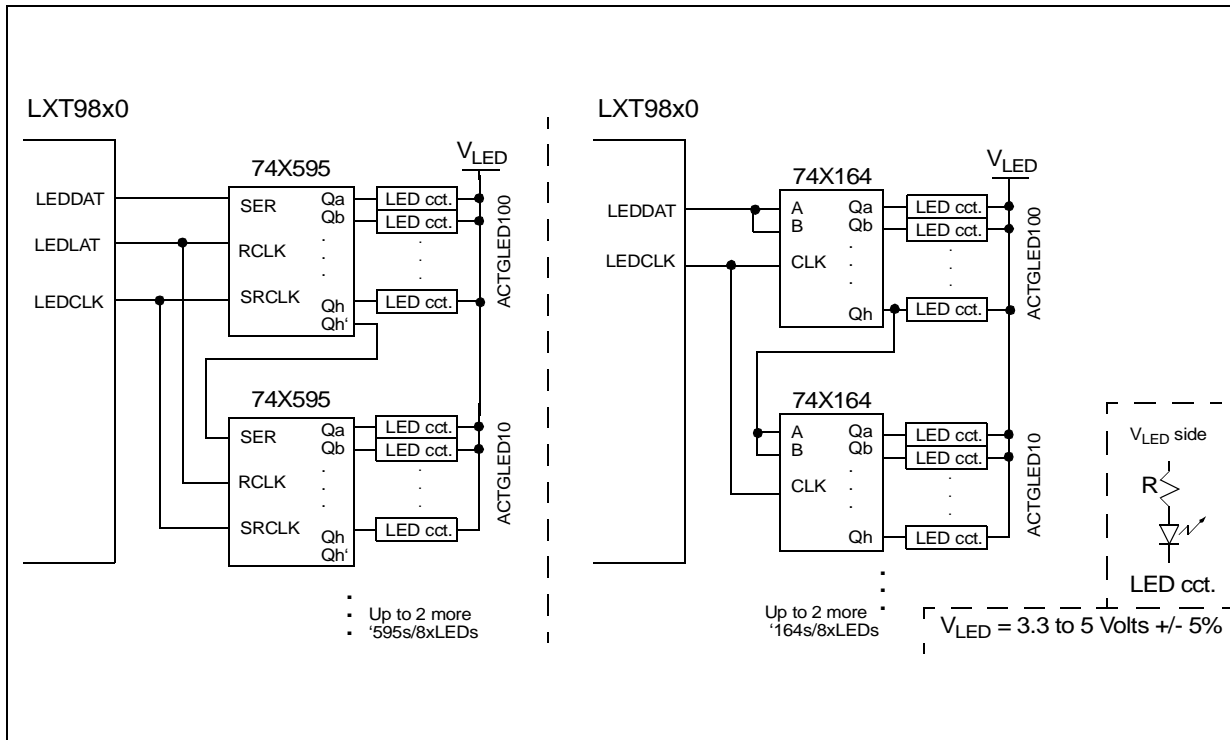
LXT98x0

74X595

$V_{LED}$

LEDDAT
LEDLAT
LEDCLK

SER
RCLK
SRCLK

Qa
Qb
Qh
Qh'

LED cct.
LED cct.
LED cct.

ACTGLED100

74X595

SER
RCLK
SRCLK

Qa
Qb
Qh
Qh'

LED cct.
LED cct.
LED cct.

ACTGLED10

Up to 2 more
'595s/8xLEDs

LXT98x0

74X164

$V_{LED}$

LEDDAT
LEDCLK

A
B
CLK

Qa
Qb
Qh

LED cct.
LED cct.
LED cct.

ACTGLED100

74X164

A
B
CLK

Qa
Qb
Qh

LED cct.
LED cct.
LED cct.

ACTGLED10

Up to 2 more
'164s/8xLEDs

$V_{LED}$ side

R

LED cct.

$V_{LED}$ = 3.3 to 5 Volts +/- 5%